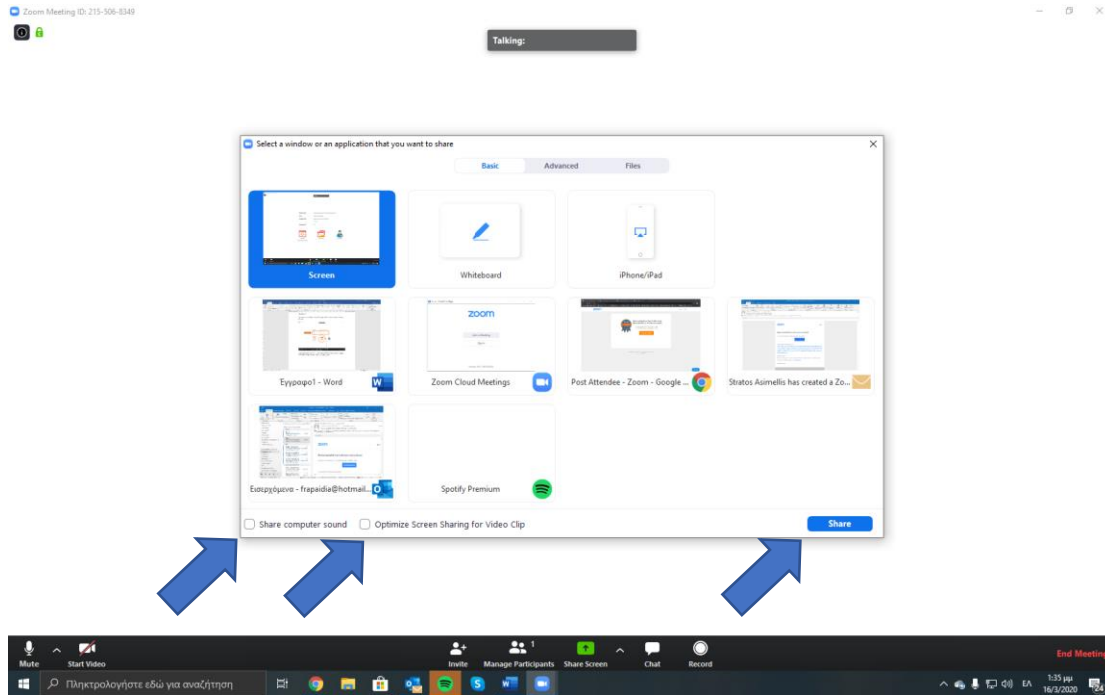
Zoom Meeting ID: 215-506-8349

Talking:

Select a window or an application that you want to share

Basic
Advanced
Files

Screen
Whiteboard
iPhone/iPad

Έγγραφο1 - Word
Zoom Cloud Meetings
Post Attendee - Zoom - Google ...
Stratos Asimellis has created a Zo...

Εισερχόμενα - frapaidia@hotmail...
Spotify Premium

Share computer sound
Optimize Screen Sharing for Video Clip
Share

Mute
Start Video
Invite
1
Manage Participants
Share Screen
Chat
Record
End Meeting

Πληκτρολογήστε εδώ για αναζήτηση

ΕΛ
1:35 μμ
16/3/2020
24